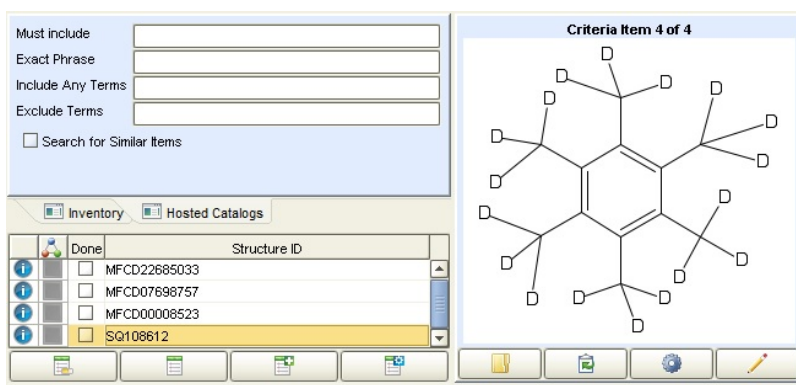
Must include
Exact Phrase
Include Any Terms
Exclude Terms
Search for Similar Items

Inventory
Hosted Catalogs

| | | Done | Structure ID |
|---|---|---|---|
| | | | MFCD22685033 |
| | | | MFCD07698757 |
| | | | MFCD00008523 |
| | | | SQ108612 |

Criteria Item 4 of 4

D D D D D D D D D D D D D D D D D D